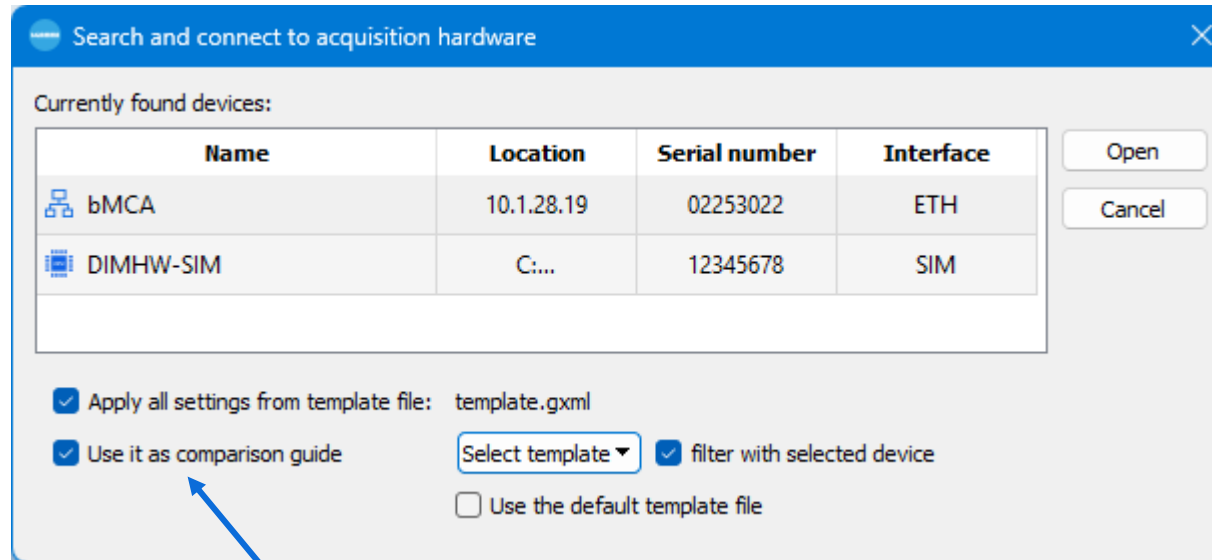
Search and connect to acquisition hardware

Currently found devices:

| Name | Location | Serial number | Interface |
|---|---|---|---|
| bMCA | 10.1.28.19 | 02253022 | ETH |
| DIMHW-SIM | C:... | 12345678 | SIM |

Open

Cancel

Apply all settings from template file: template.gxml

Use it as comparison guide

Select template

filter with selected device

Use the default template file